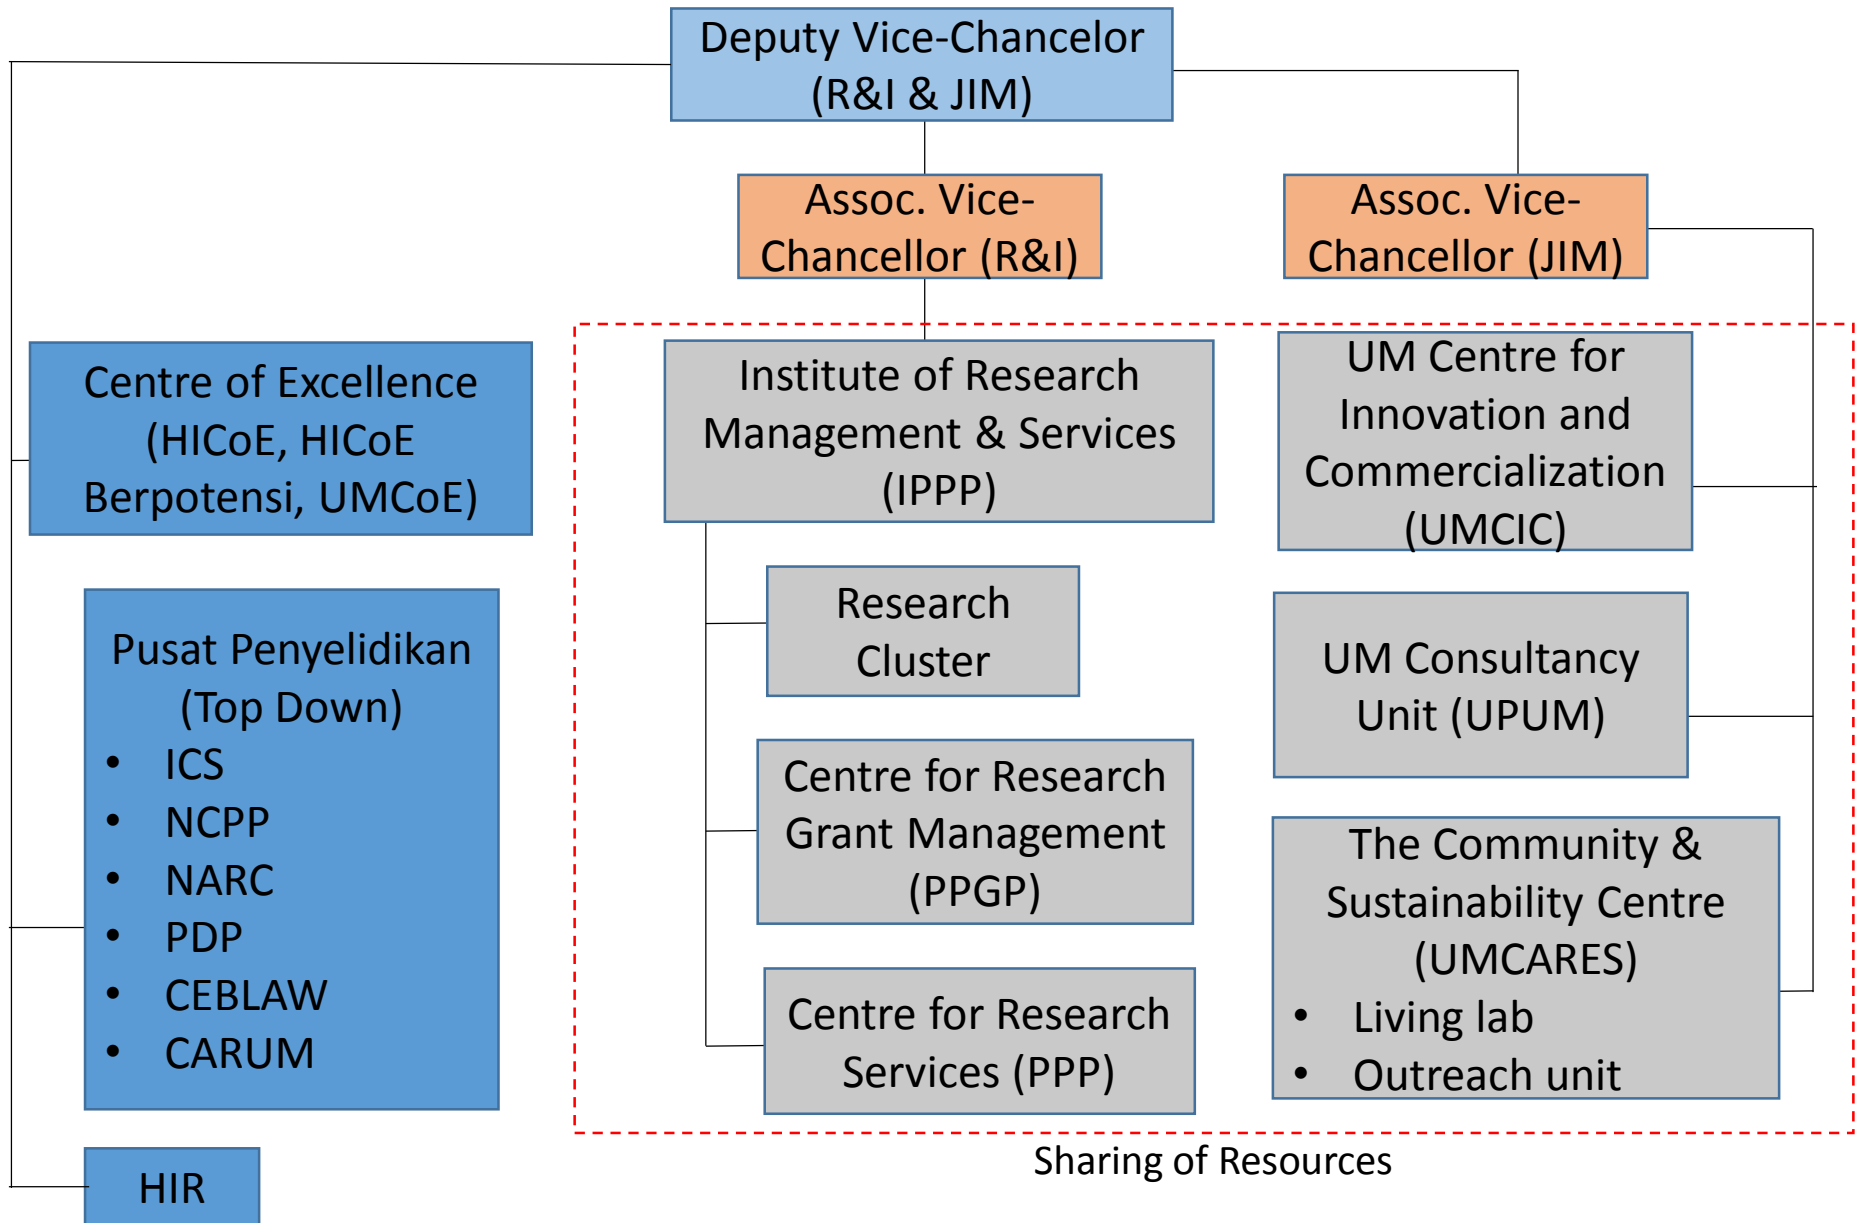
Deputy Vice-Chancelor (R&I & JIM)

Assoc. Vice-Chancellor (R&I)

Assoc. Vice-Chancellor (JIM)

Centre of Excellence (HICoE, HICoE Berpotensi, UMCoE)

Pusat Penyelidikan (Top Down)
- ICS
- NCPP
- NARC
- PDP
- CEBLAW
- CARUM

HIR

Institute of Research Management & Services (IPPP)

Research Cluster

Centre for Research Grant Management (PPGP)

Centre for Research Services (PPP)

UM Centre for Innovation and Commercialization (UMCIC)

UM Consultancy Unit (UPUM)

The Community & Sustainability Centre (UMCARES)
- Living lab
- Outreach unit

Sharing of Resources